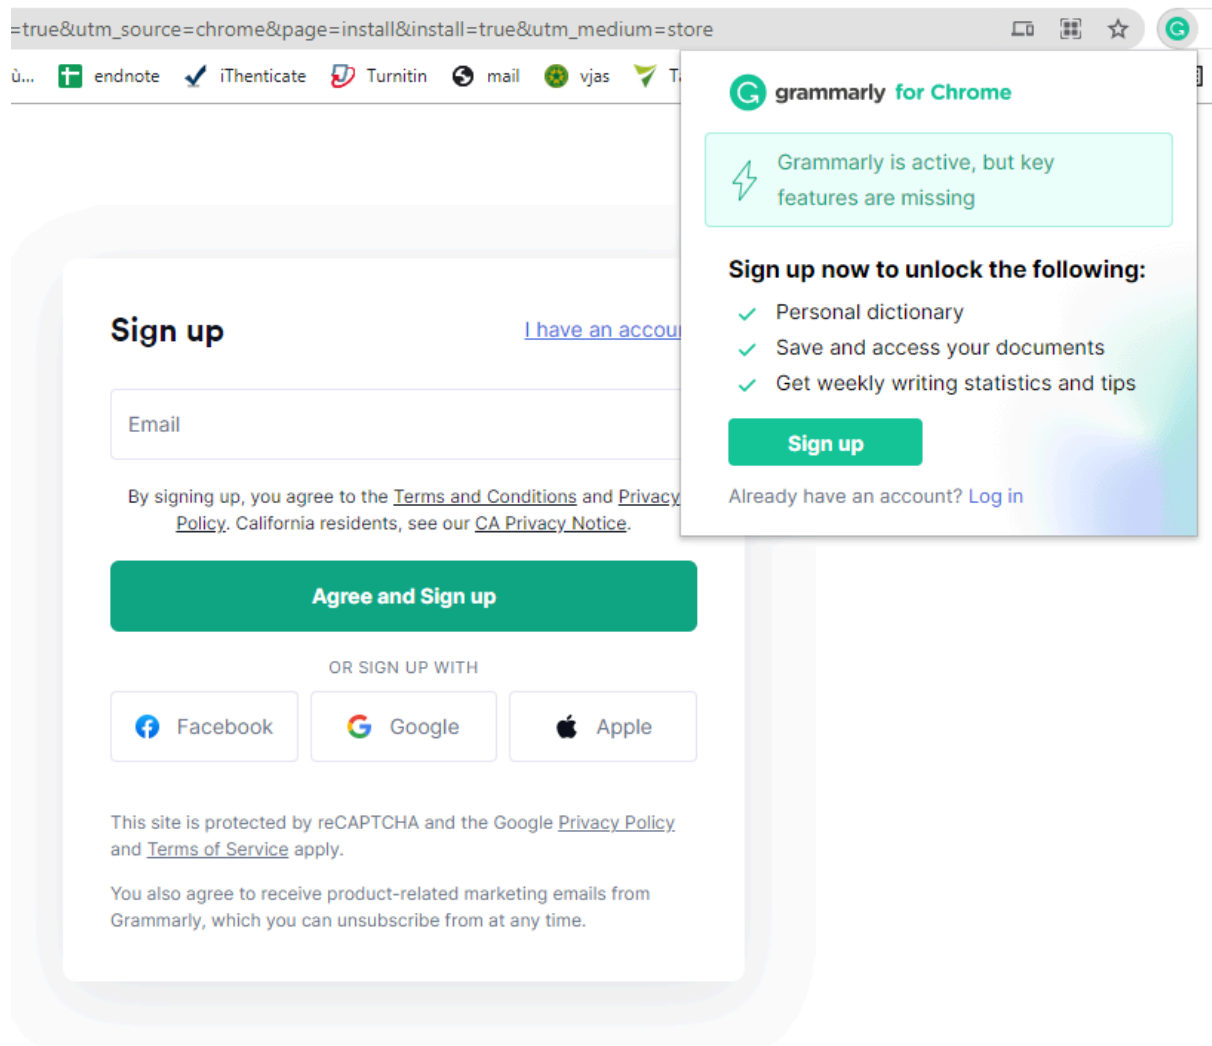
=true&utm_source=chrome&page=install&install=true&utm_medium=store

ù... endnote iThenticate Turnitin mail vjas T

grammarly for Chrome

Grammarly is active, but key features are missing

Sign up now to unlock the following:

Personal dictionary
Save and access your documents
Get weekly writing statistics and tips

Sign up

Already have an account? Log in

Sign up

I have an accou

Email

By signing up, you agree to the Terms and Conditions and Privacy Policy. California residents, see our CA Privacy Notice.

Agree and Sign up

OR SIGN UP WITH

Facebook
Google
Apple

This site is protected by reCAPTCHA and the Google Privacy Policy and Terms of Service apply.

You also agree to receive product-related marketing emails from Grammarly, which you can unsubscribe from at any time.